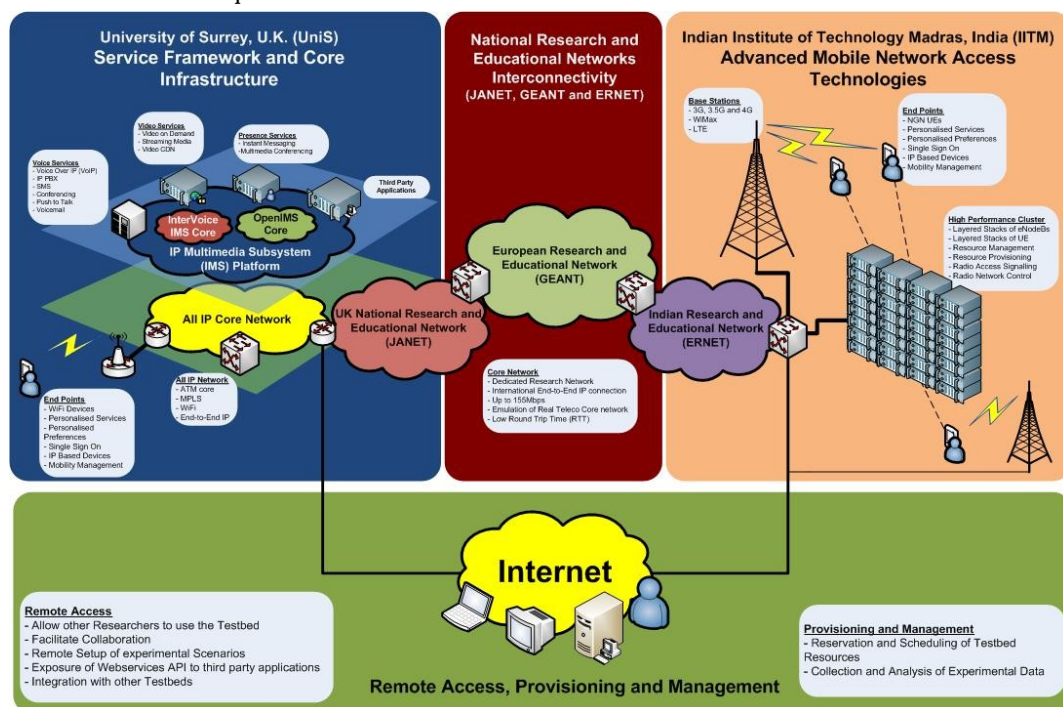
University of Surrey, U.K. (UniS)
Service Framework and Core Infrastructure

Video Services
- Video on Demand
- Streaming Media
- Video CDN

Presence Services
- Instant Messaging
- Multimedia Conferencing

Voice Services
- Voice Over IP (VoIP)
- IP PBX
- SMS
- Conferencing
- Push to Talk
- Voicemail

Third Party Applications

InterVoice IMS Core

OpenIMS Core

IP Multimedia Subsystem (IMS) Platform

All IP Core Network

All IP Network
- ATM core
- MPLS
- WiFi
- End-to-End IP

End Points
- WiFi Devices
- Personalised Services
- Personalised Preferences
- Single Sign On
- IP Based Devices
- Mobility Management

National Research and Educational Networks Interconnectivity
(JANET, GEANT and ERNET)

European Research and Educational Network (GEANT)

UK National Research and Educational Network (JANET)

Indian Research and Educational Network (ERNET)

Core Network
- Dedicated Research Network
- International End-to-End IP connection
- Up to 155Mbps
- Emulation of Real Teleco Core network
- Low Round Trip Time (RTT)

Indian Institute of Technology Madras, India (IITM)
Advanced Mobile Network Access Technologies

Base Stations
- 3G, 3.5G and 4G
- WiMax
- LTE

End Points
- NGN UEs
- Personalised Services
- Personalised Preferences
- Single Sign On
- IP Based Devices
- Mobility Management

High Performance Cluster
- Layered Stacks of eNodeBs
- Layered Stacks of UE
- Resource Management
- Resource Provisioning
- Radio Access Signalling
- Radio Network Control

Internet

Remote Access
- Allow other Researchers to use the Testbed
- Facilitate Collaboration
- Remote Setup of experimental Scenarios
- Exposure of Webservices API to third party applications
- Integration with other Testbeds

Provisioning and Management
- Reservation and Scheduling of Testbed Resources
- Collection and Analysis of Experimental Data

Remote Access, Provisioning and Management